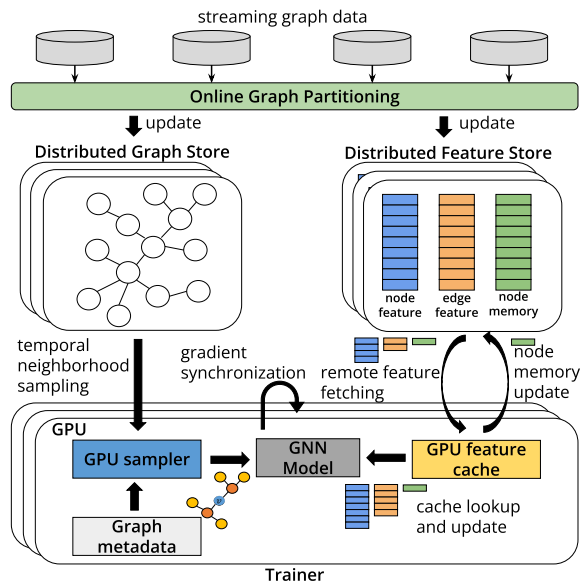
streaming graph data

Online Graph Partitioning

update

update

Distributed Graph Store

Distributed Feature Store

node feature

edge feature

node memory

temporal neighborhood sampling

gradient synchronization

remote feature fetching

node memory update

GPU

GPU sampler

GNN Model

GPU feature cache

Graph metadata

cache lookup and update

Trainer